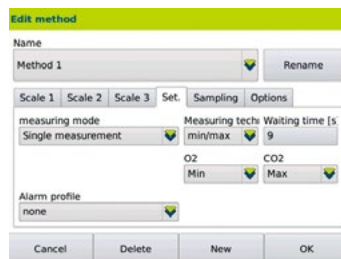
Edit method

Name

Method 1

Rename

Scale 1 | Scale 2 | Scale 3 | Set. | Sampling | Options

measuring mode

Single measurement

Measuring techı

min/max

Waiting time [s

9

O2

Min

CO2

Max

Alarm profile

none

Cancel

Delete

New

OK